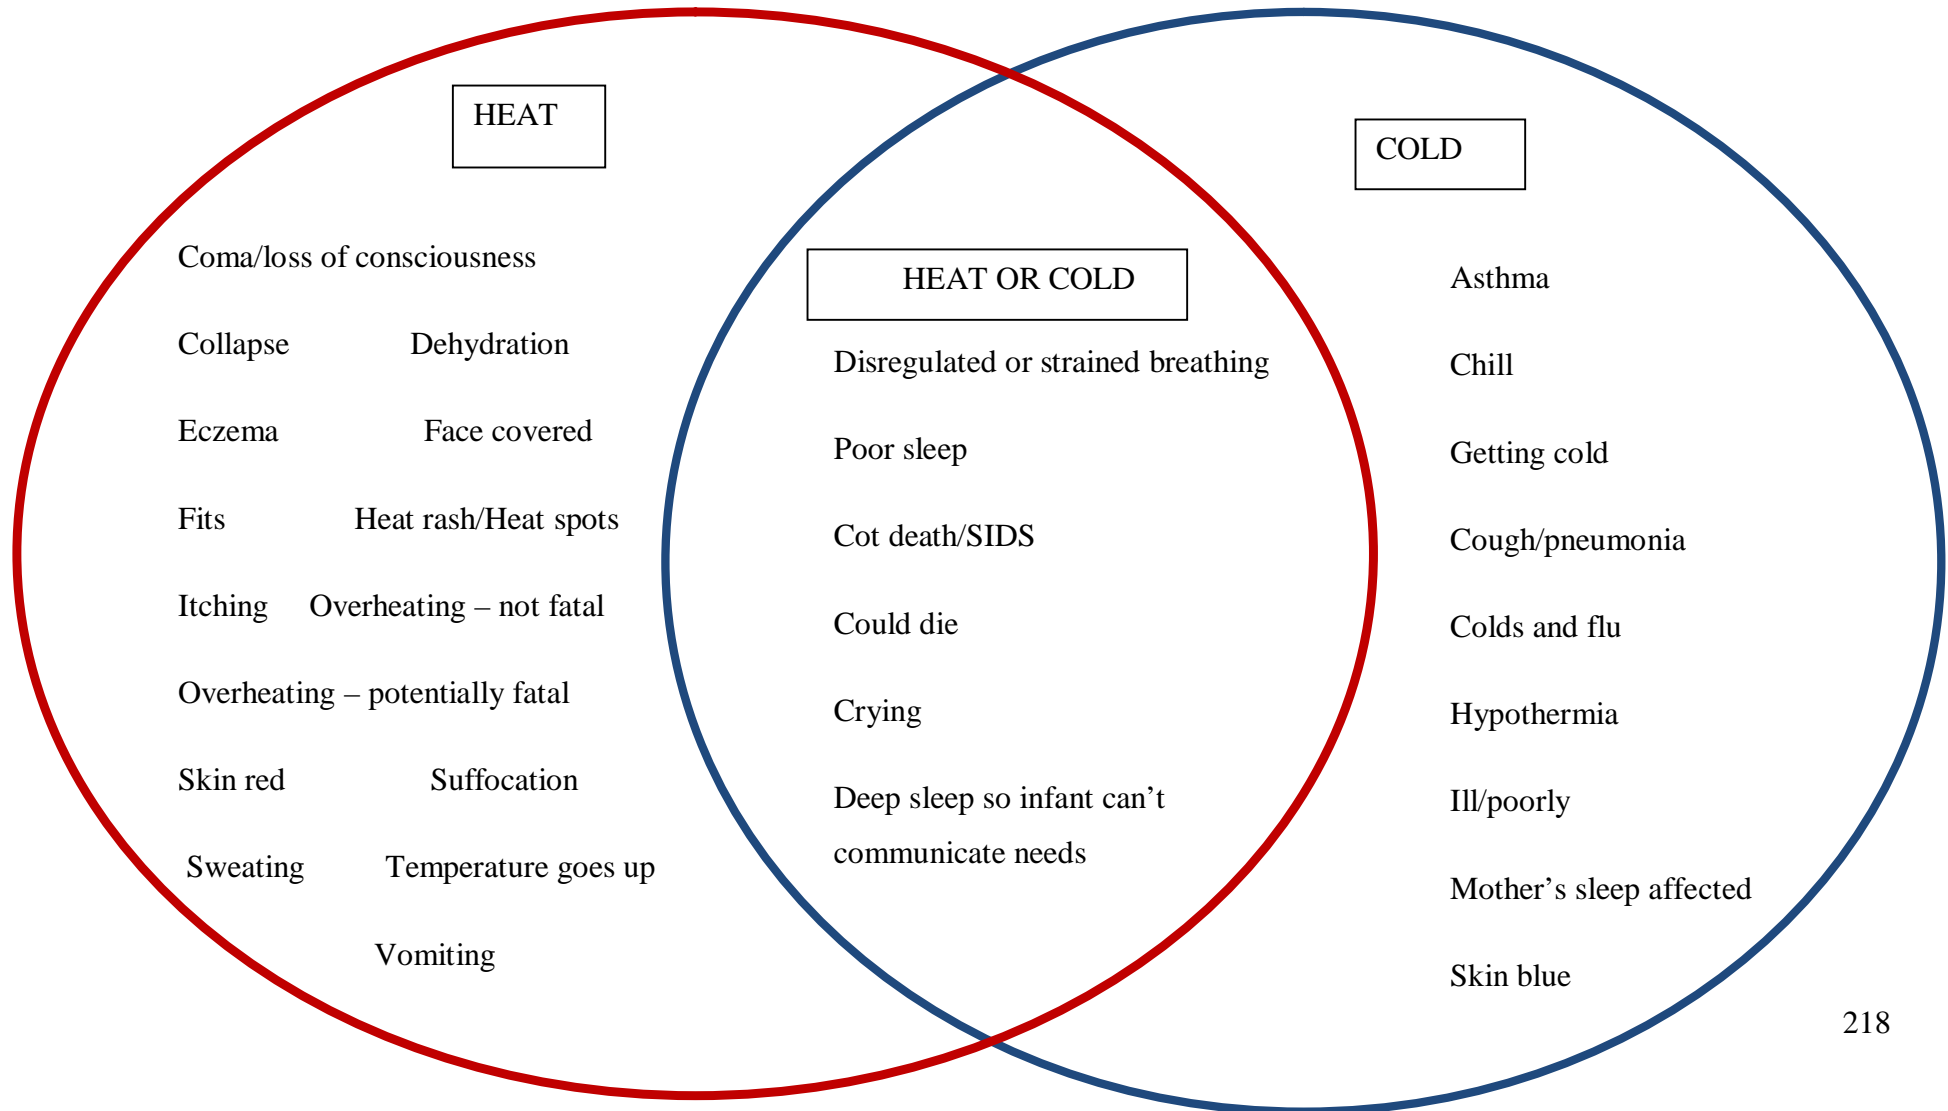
HEAT

Coma/loss of consciousness

Collapse Dehydration

Eczema Face covered

Fits Heat rash/Heat spots

Itching Overheating – not fatal

Overheating – potentially fatal

Skin red Suffocation

Sweating Temperature goes up

Vomiting

HEAT OR COLD

Disregulated or strained breathing

Poor sleep

Cot death/SIDS

Could die

Crying

Deep sleep so infant can't communicate needs

COLD

Asthma

Chill

Getting cold

Cough/pneumonia

Colds and flu

Hypothermia

Ill/poorly

Mother's sleep affected

Skin blue

218